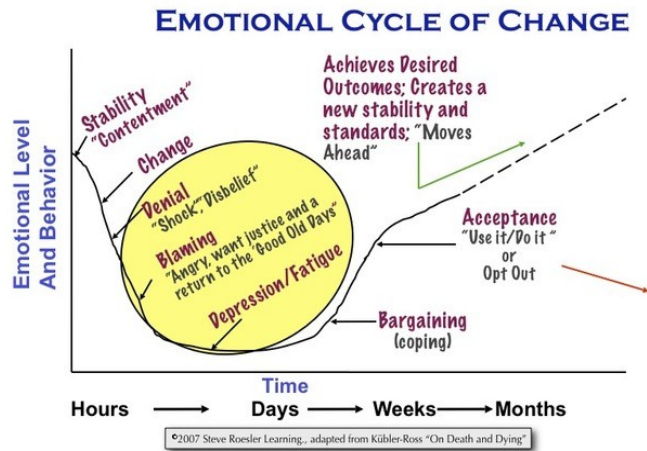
EMOTIONAL CYCLE OF CHANGE

Emotional Level And Behavior

Stability "Contentment"

Change

Denial "Shock," "Disbelief"

Blaming "Angry, want justice and a return to the 'Good Old Days'"

Depression/Fatigue

Bargaining (coping)

Acceptance "Use it/Do it" or Opt Out

Achieves Desired Outcomes; Creates a new stability and standards; "Moves Ahead"

Time

Hours → Days → Weeks → Months

©2007 Steve Roesler Learning., adapted from Kübler-Ross "On Death and Dying"